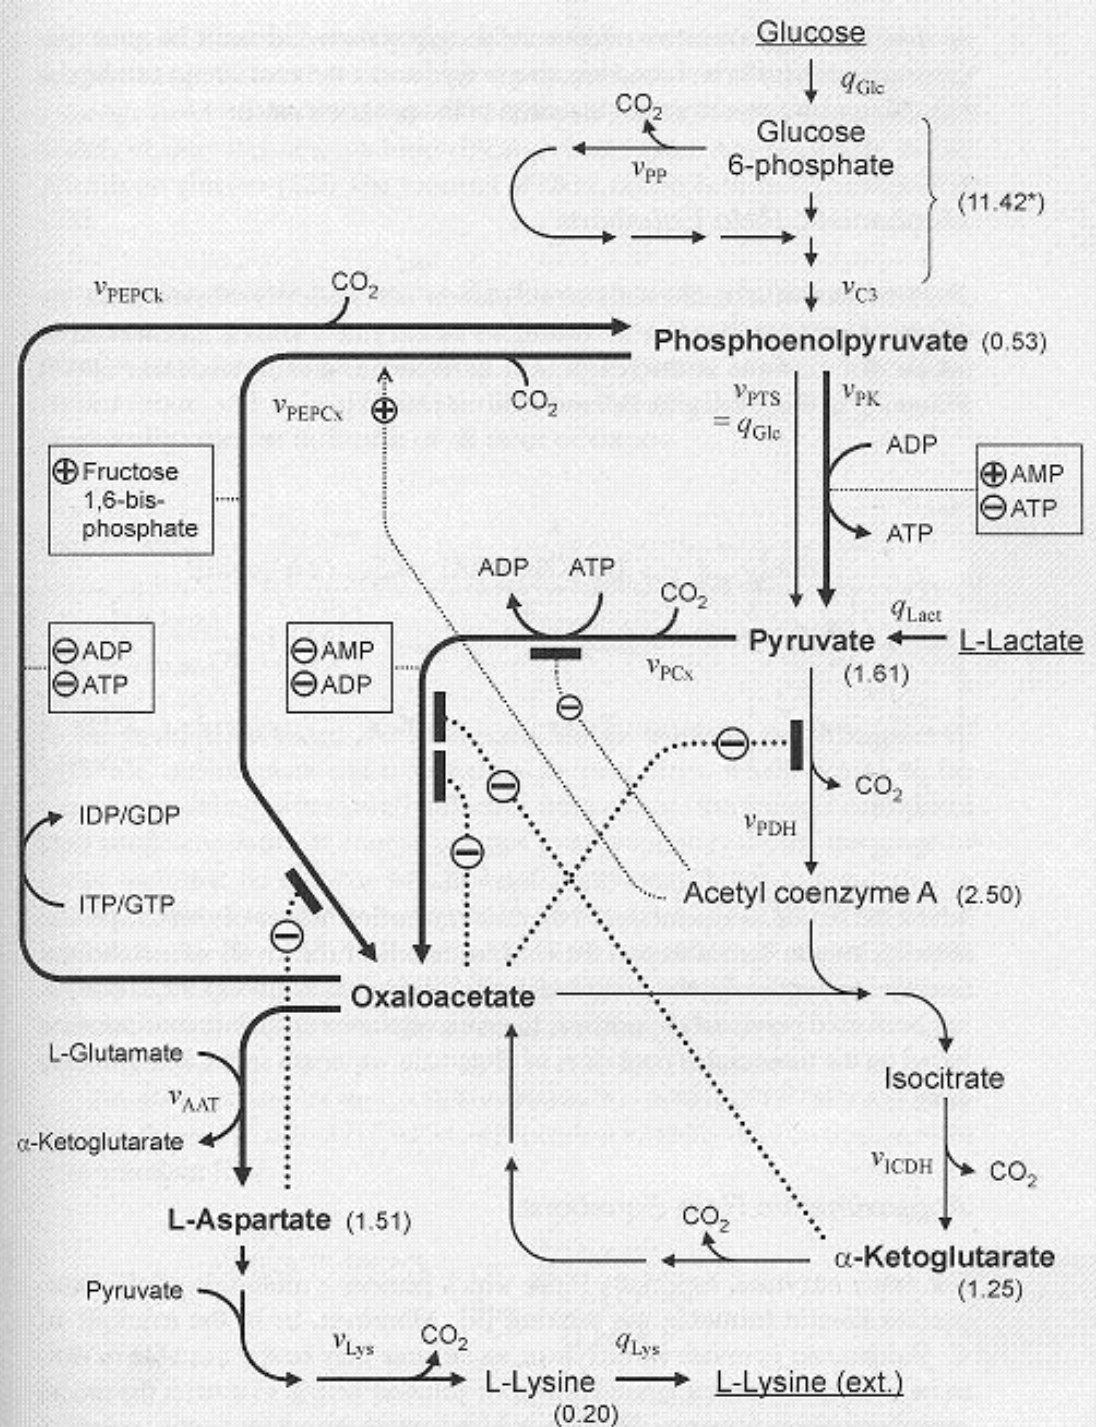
Glucose

$q_{Glc}$

$CO_2$

Glucose 6-phosphate

$v_{PP}$

(11.42*)

$v_{C3}$

$v_{PEPCk}$

$CO_2$

Phosphoenolpyruvate (0.53)

$v_{PEPCx}$

$CO_2$

$v_{PTS} = q_{Glc}$

$v_{PK}$

ADP

ATP

⊕AMP
⊖ATP

⊕Fructose 1,6-bis-phosphate

ADP ATP

$CO_2$

$q_{Lact}$

Pyruvate (1.61)

L-Lactate

$v_{PCx}$

⊖ADP
⊖ATP

⊖AMP
⊖ADP

$CO_2$

$v_{PDH}$

IDP/GDP

ITP/GTP

Acetyl coenzyme A (2.50)

Oxaloacetate

L-Glutamate

$v_{AAT}$

α-Ketoglutarate

Isocitrate

$v_{ICDH}$

$CO_2$

L-Aspartate (1.51)

$CO_2$

α-Ketoglutarate (1.25)

Pyruvate

$v_{Lys}$

$CO_2$

$q_{Lys}$

L-Lysine (0.20)

L-Lysine (ext.)